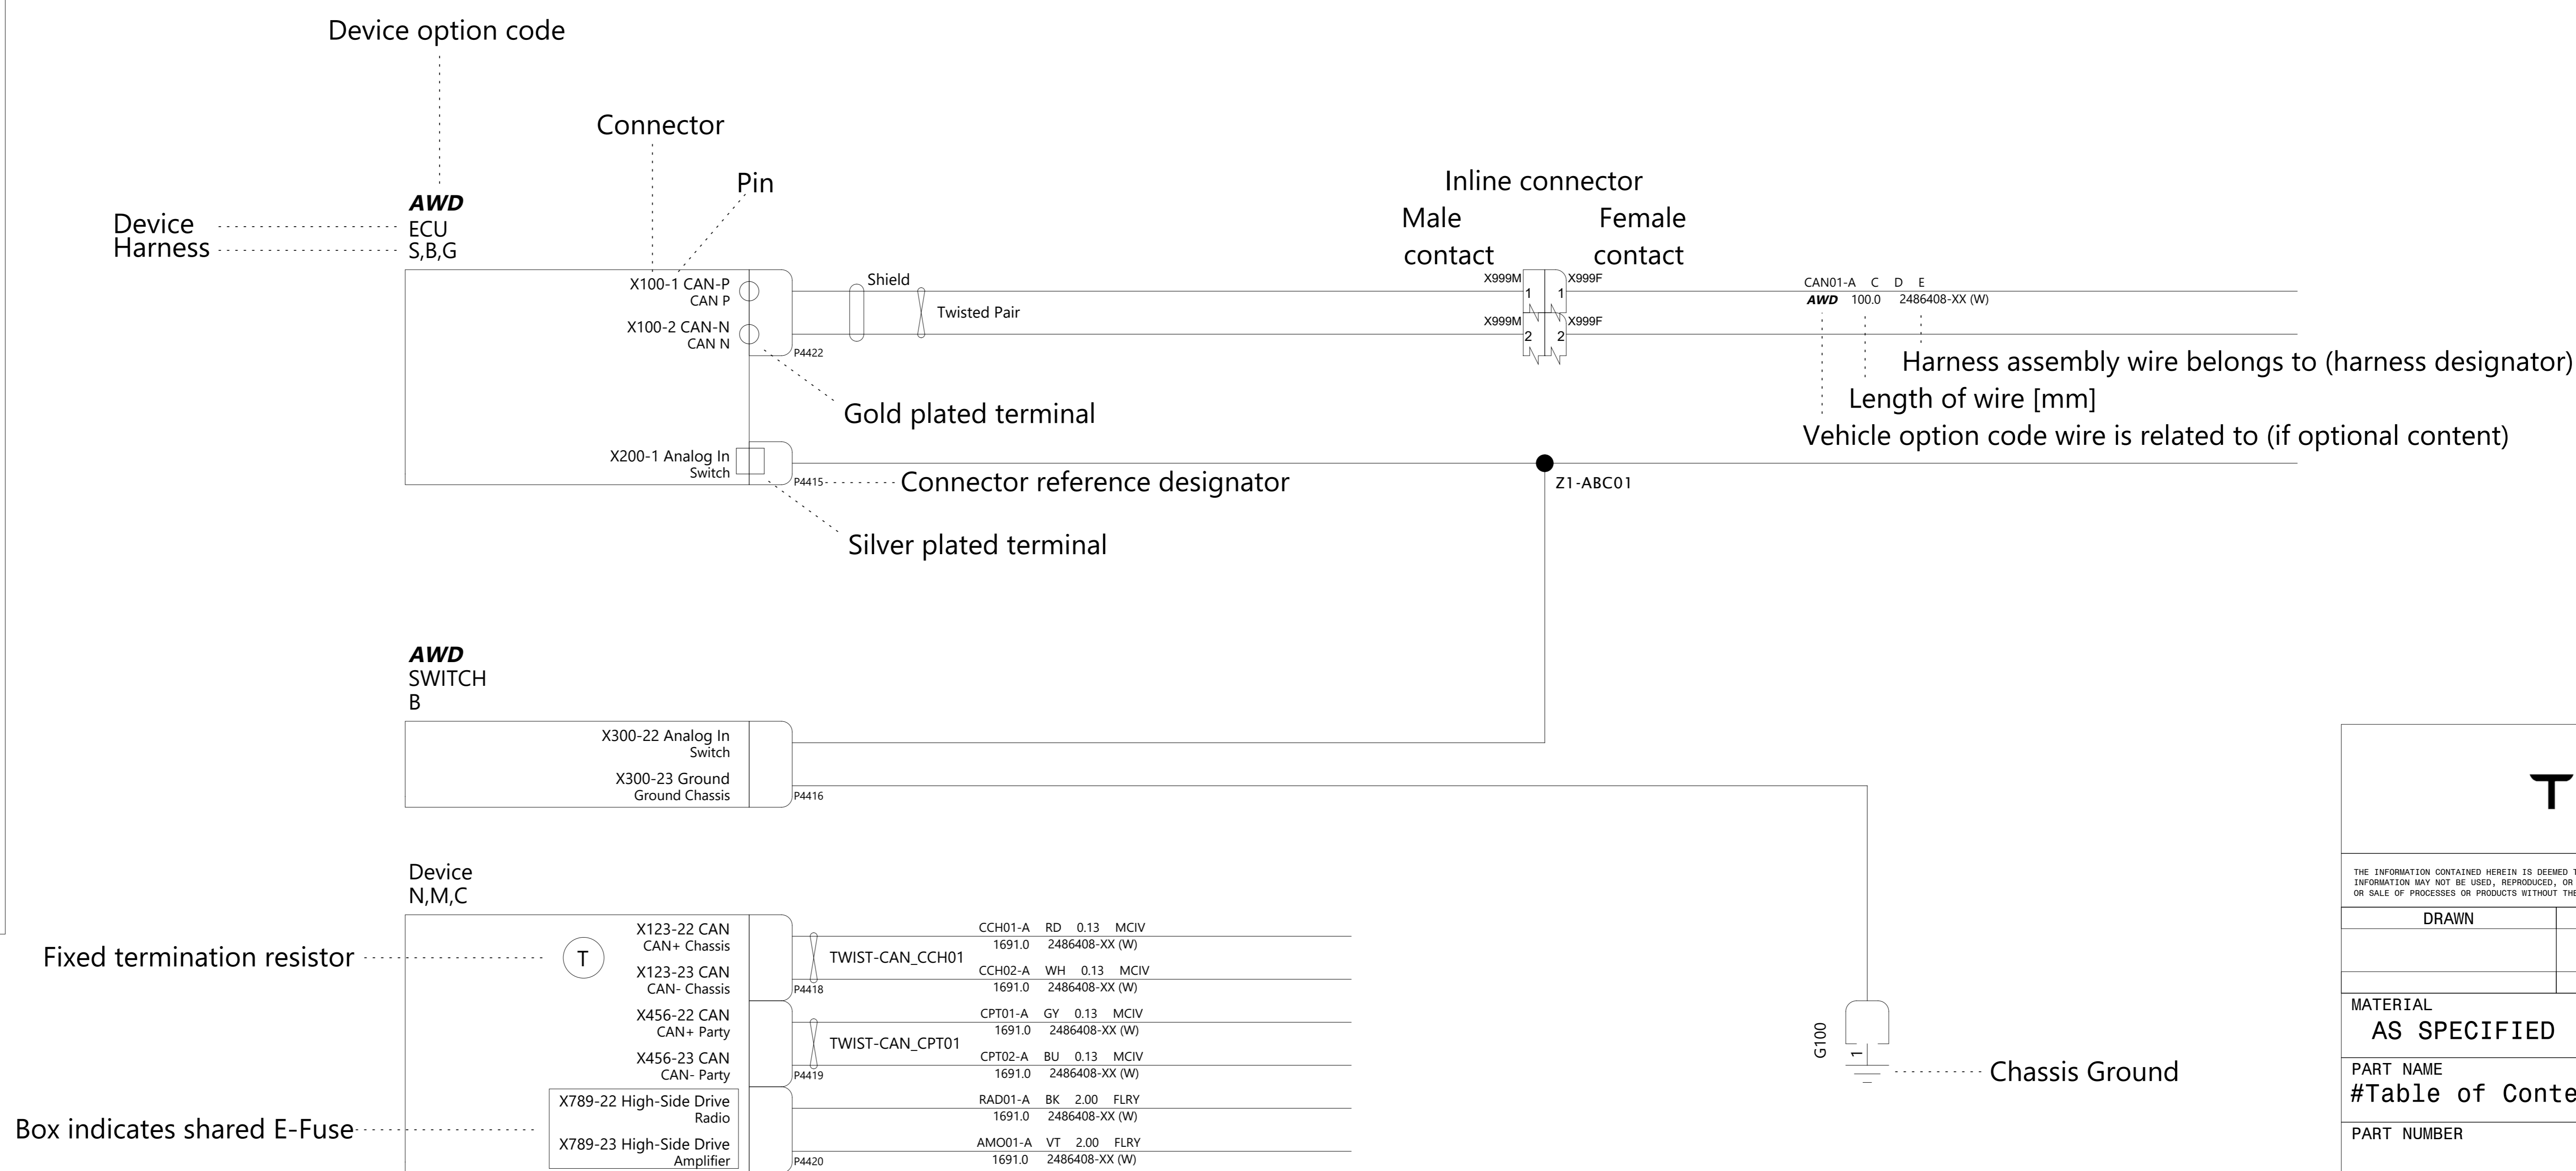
Device option code

Connector

Pin

AWD
ECU
S,B,G

Device
Harness

X100-1 CAN-P
CAN P

X100-2 CAN-N
CAN N

P4422

Shield

Twisted Pair

Inline connector

Male contact

Female contact

X999M

X999F

1

1

X999M

X999F

2

2

CAN01-A C D E
AWD 100.0 2486408-XX (W)

Harness assembly wire belongs to (harness designator)

Length of wire [mm]

Vehicle option code wire is related to (if optional content)

Gold plated terminal

X200-1 Analog In
Switch

P4415

Connector reference designator

Z1-ABC01

Silver plated terminal

AWD
SWITCH
B

X300-22 Analog In
Switch

X300-23 Ground
Ground Chassis

P4416

Device
N,M,C

Fixed termination resistor

T

X123-22 CAN
CAN+ Chassis

X123-23 CAN
CAN- Chassis

P4418

TWIST-CAN_CCH01

CCH01-A RD 0.13 MCIV
1691.0 2486408-XX (W)

CCH02-A WH 0.13 MCIV
1691.0 2486408-XX (W)

X456-22 CAN
CAN+ Party

X456-23 CAN
CAN- Party

P4419

TWIST-CAN_CPT01

CPT01-A GY 0.13 MCIV
1691.0 2486408-XX (W)

CPT02-A BU 0.13 MCIV
1691.0 2486408-XX (W)

Box indicates shared E-Fuse

X789-22 High-Side Drive
Radio

X789-23 High-Side Drive
Amplifier

P4420

RAD01-A BK 2.00 FLRY
1691.0 2486408-XX (W)

AMO01-A VT 2.00 FLRY
1691.0 2486408-XX (W)

G100

1

Chassis Ground

T

THE INFORMATION CONTAINED HEREIN IS DEEMED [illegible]
INFORMATION MAY NOT BE USED, REPRODUCED, OR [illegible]
OR SALE OF PROCESSES OR PRODUCTS WITHOUT THE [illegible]

DRAWN

MATERIAL
AS SPECIFIED

PART NAME
#Table of Conte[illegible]

PART NUMBER